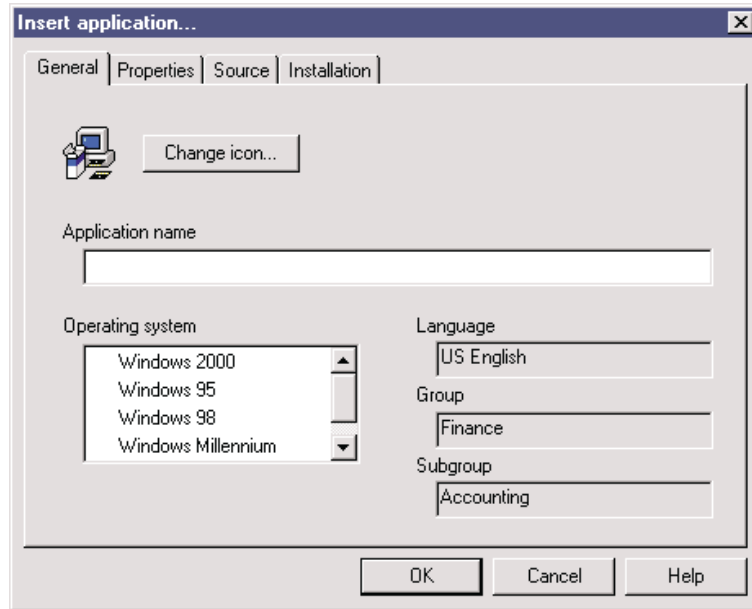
Insert application...

General | Properties | Source | Installation

Change icon...

Application name

Operating system

Windows 2000
Windows 95
Windows 98
Windows Millennium

Language

US English

Group

Finance

Subgroup

Accounting

OK | Cancel | Help